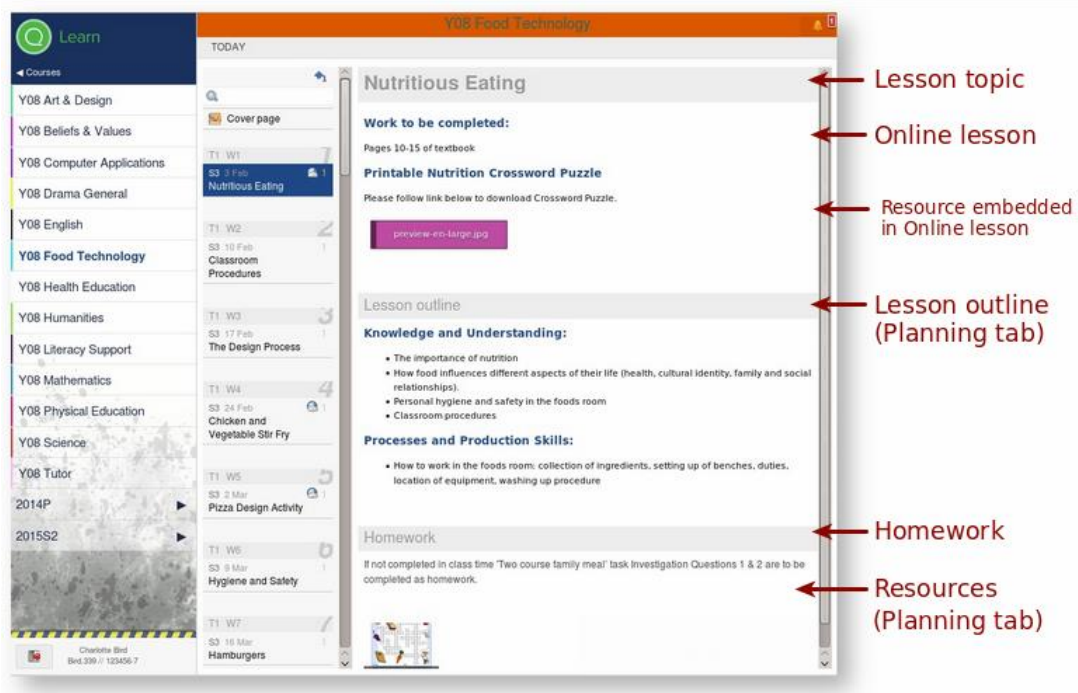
Learn

◀ Courses

Y08 Art & Design
Y08 Beliefs & Values
Y08 Computer Applications
Y08 Drama General
Y08 English
Y08 Food Technology
Y08 Health Education
Y08 Humanities
Y08 Literacy Support
Y08 Mathematics
Y08 Physical Education
Y08 Science
Y08 Tutor
2014P ▶
2015S2 ▶

Charlotte Bird
Bird.339 // 123456-7

Y08 Food Technology

TODAY

Cover page

T1 W1
S3 3 Feb 1
Nutritious Eating

T1 W2 2
S3 10 Feb 1
Classroom Procedures

T1 W3 3
S3 17 Feb 1
The Design Process

T1 W4 4
S3 24 Feb 1
Chicken and Vegetable Stir Fry

T1 W5 5
S3 2 Mar 1
Pizza Design Activity

T1 W6 6
S3 9 Mar 1
Hygiene and Safety

T1 W7 7
S3 16 Mar 1
Hamburgers

Nutritious Eating

Work to be completed:

Pages 10-15 of textbook

Printable Nutrition Crossword Puzzle

Please follow link below to download Crossword Puzzle.

preview-en-large.jpg

Lesson outline

Knowledge and Understanding:

• The importance of nutrition
• How food influences different aspects of their life (health, cultural identity, family and social relationships).
• Personal hygiene and safety in the foods room
• Classroom procedures

Processes and Production Skills:

• How to work in the foods room: collection of ingredients, setting up of benches, duties, location of equipment, washing up procedure

Homework

If not completed in class time 'Two course family meal' task Investigation Questions 1 & 2 are to be completed as homework.

Lesson topic
Online lesson
Resource embedded in Online lesson
Lesson outline (Planning tab)
Homework
Resources (Planning tab)